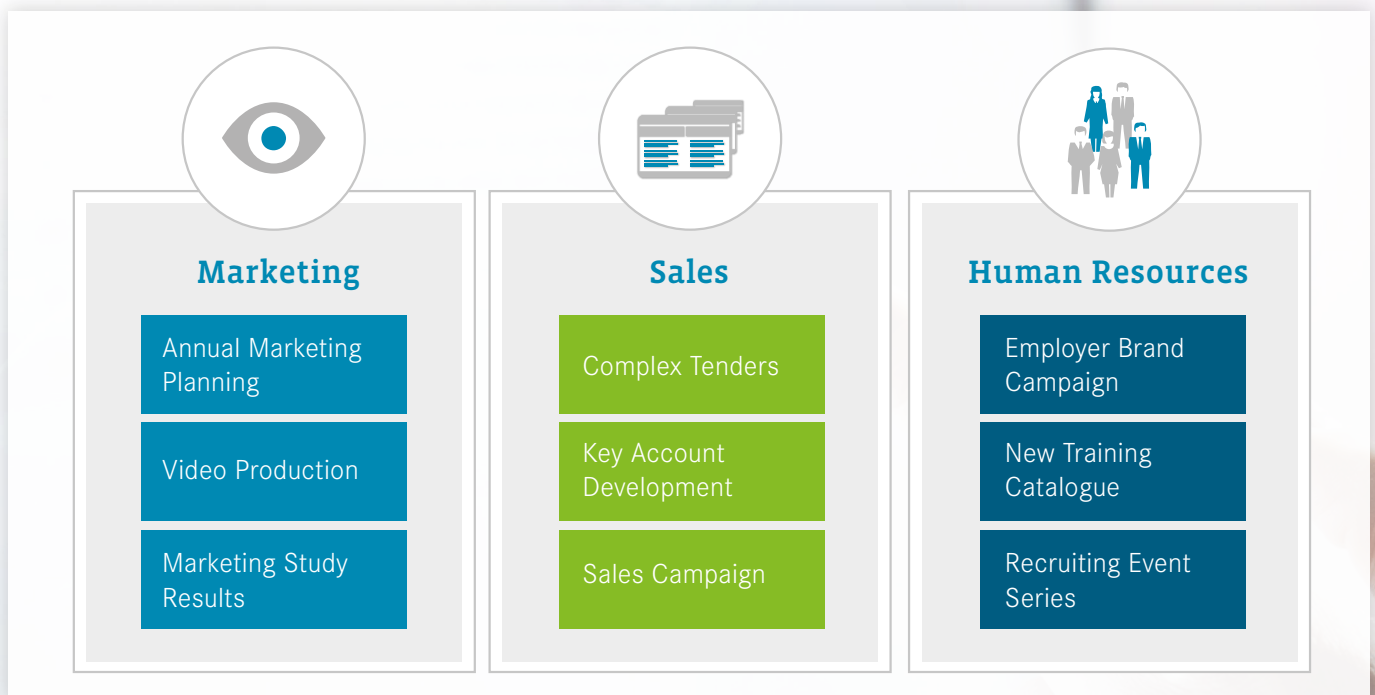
Marketing

Annual Marketing Planning

Video Production

Marketing Study Results

Sales

Complex Tenders

Key Account Development

Sales Campaign

Human Resources

Employer Brand Campaign

New Training Catalogue

Recruiting Event Series